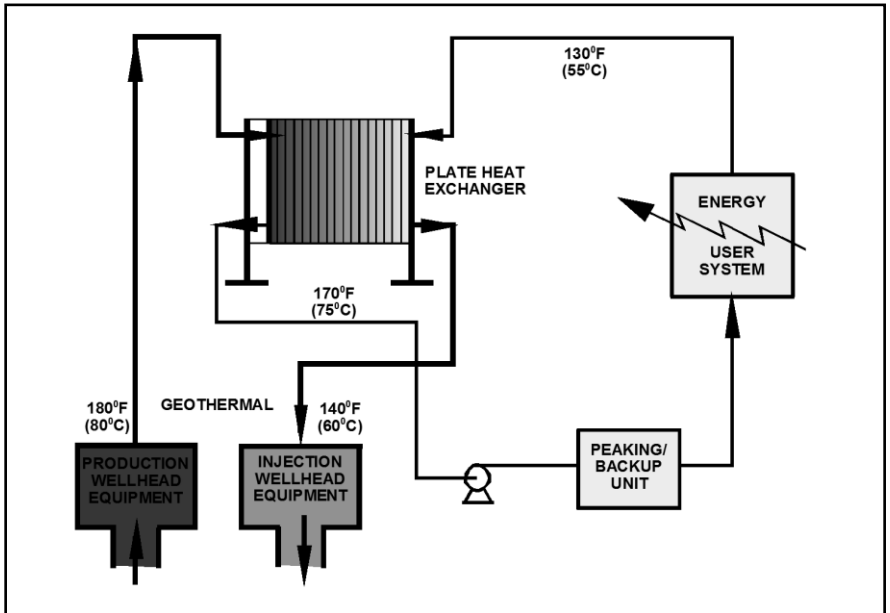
130$^0$F
(55$^0$C)

PLATE HEAT EXCHANGER

ENERGY

USER SYSTEM

170$^0$F
(75$^0$C)

180$^0$F
(80$^0$C)

GEOTHERMAL

140$^0$F
(60$^0$C)

PRODUCTION WELLHEAD EQUIPMENT

INJECTION WELLHEAD EQUIPMENT

PEAKING/ BACKUP UNIT